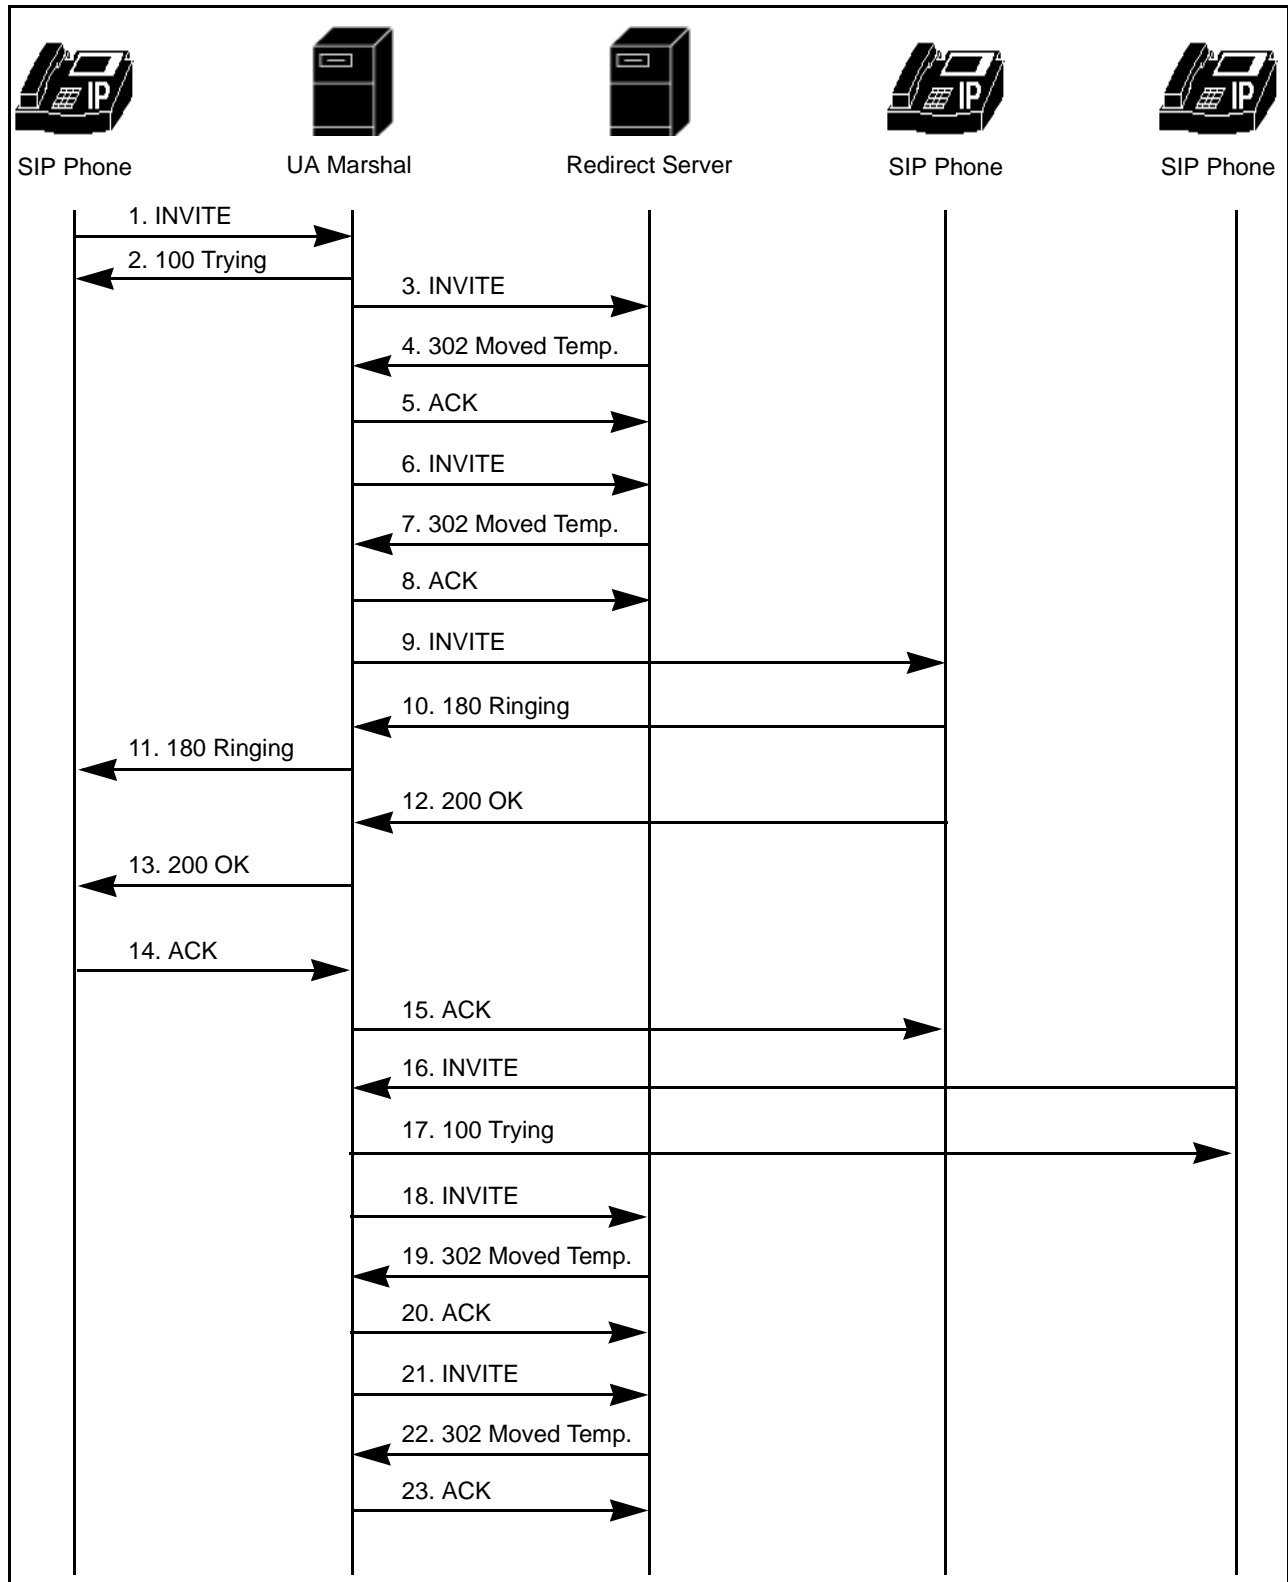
IP

SIP Phone

UA Marshal

Redirect Server

IP

SIP Phone

IP

SIP Phone

1. INVITE
2. 100 Trying
3. INVITE
4. 302 Moved Temp.
5. ACK
6. INVITE
7. 302 Moved Temp.
8. ACK
9. INVITE
10. 180 Ringing
11. 180 Ringing
12. 200 OK
13. 200 OK
14. ACK
15. ACK
16. INVITE
17. 100 Trying
18. INVITE
19. 302 Moved Temp.
20. ACK
21. INVITE
22. 302 Moved Temp.
23. ACK